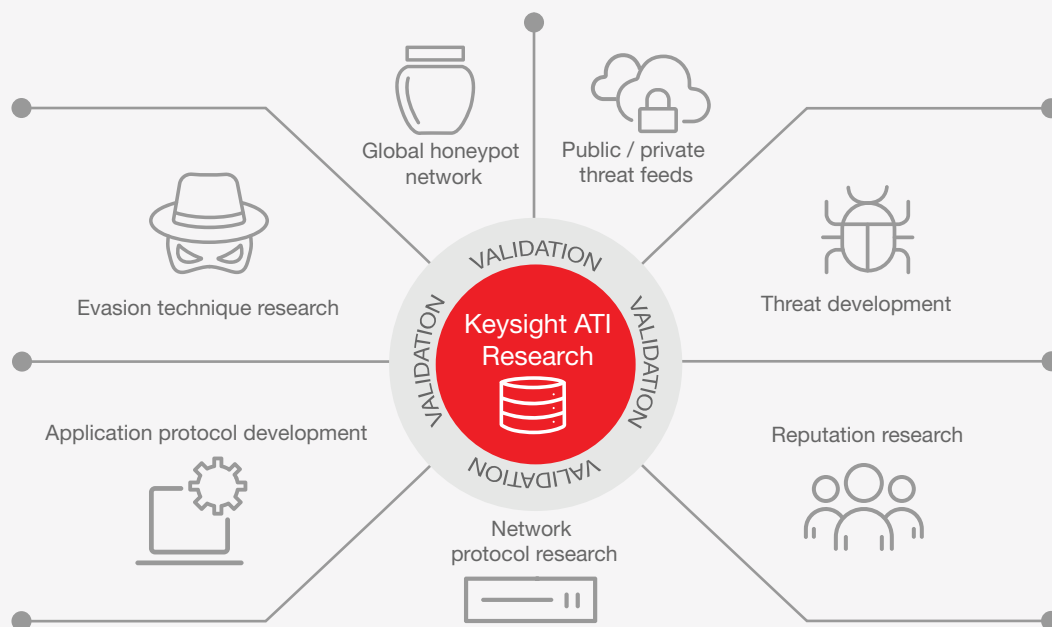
Global honeypot network

Public / private threat feeds

Evasion technique research

Threat development

VALIDATION

VALIDATION

VALIDATION

VALIDATION

Keysight ATI Research

Application protocol development

Reputation research

Network protocol research